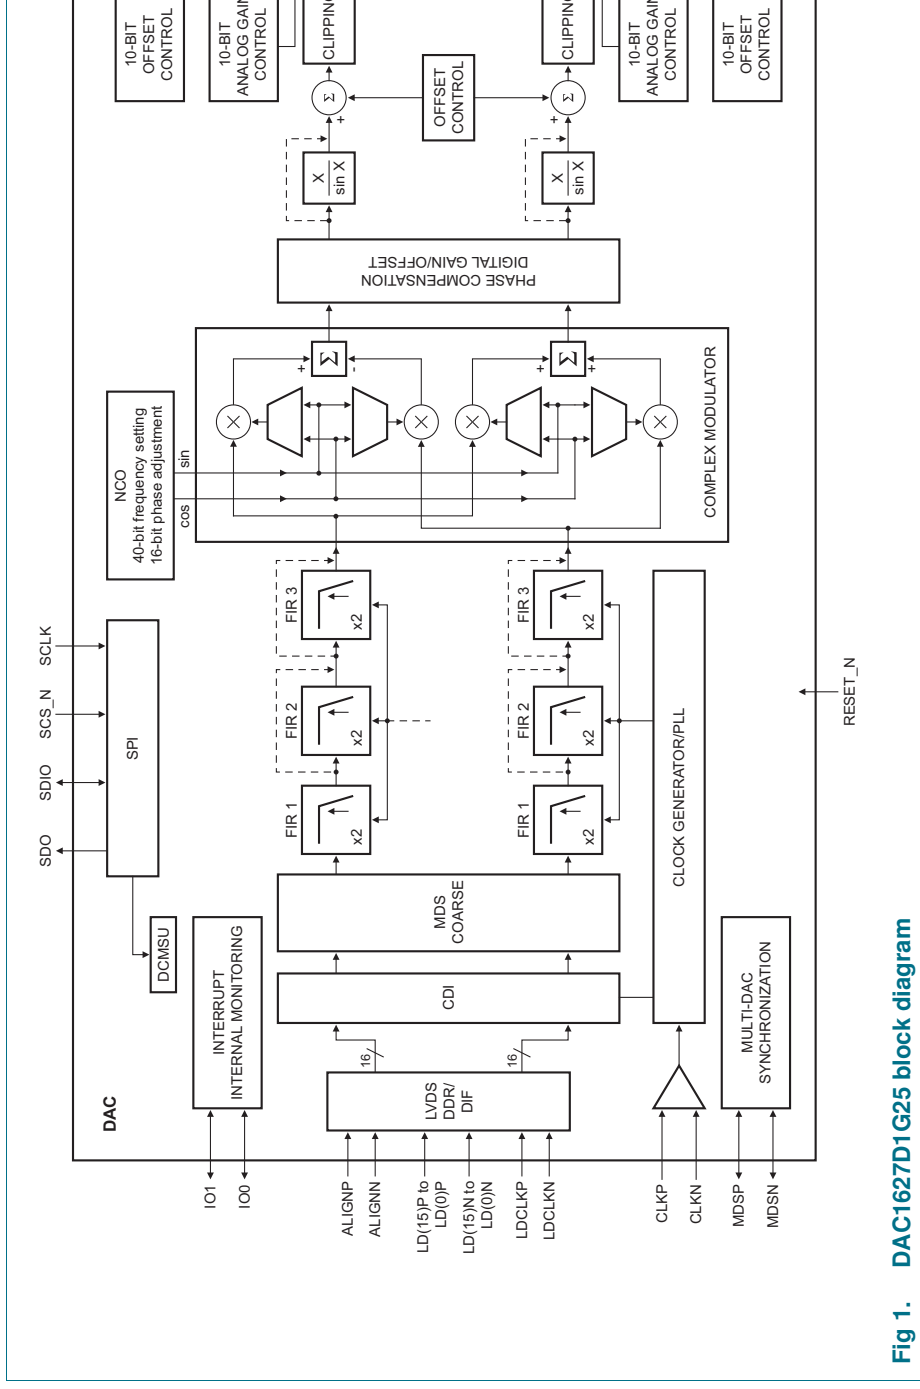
Fig 1. DAC1627D1G25 block diagram

DAC

IO1
IO0
ALIGNP
ALIGNN
LD(15)P to LD(0)P
LD(15)N to LD(0)N
LDCLKP
LDCLKN
CLKP
CLKN
MDSP
MDSN

INTERRUPT
INTERNAL MONITORING

LVDS
DDR/
DIF

16
16

MULTI-DAC
SYNCHRONIZATION

DCMSU

SDO
SDIO
SCS_N
SCLK

SPI

CDI

MDS
COARSE

FIR 1
x2
FIR 2
x2
FIR 3
x2

FIR 1
x2
FIR 2
x2
FIR 3
x2

CLOCK GENERATOR/PLL

RESET_N

NCO
40-bit frequency setting
16-bit phase adjustment

cos
sin

COMPLEX MODULATOR

Σ
Σ

PHASE COMPENSATION
DIGITAL GAIN/OFFSET

$\frac{X}{\sin X}$
$\frac{X}{\sin X}$

Σ
Σ

OFFSET
CONTROL

CLIPPING
CLIPPING

10-BIT
OFFSET
CONTROL

10-BIT
ANALOG GAIN
CONTROL

10-BIT
ANALOG GAIN
CONTROL

10-BIT
OFFSET
CONTROL